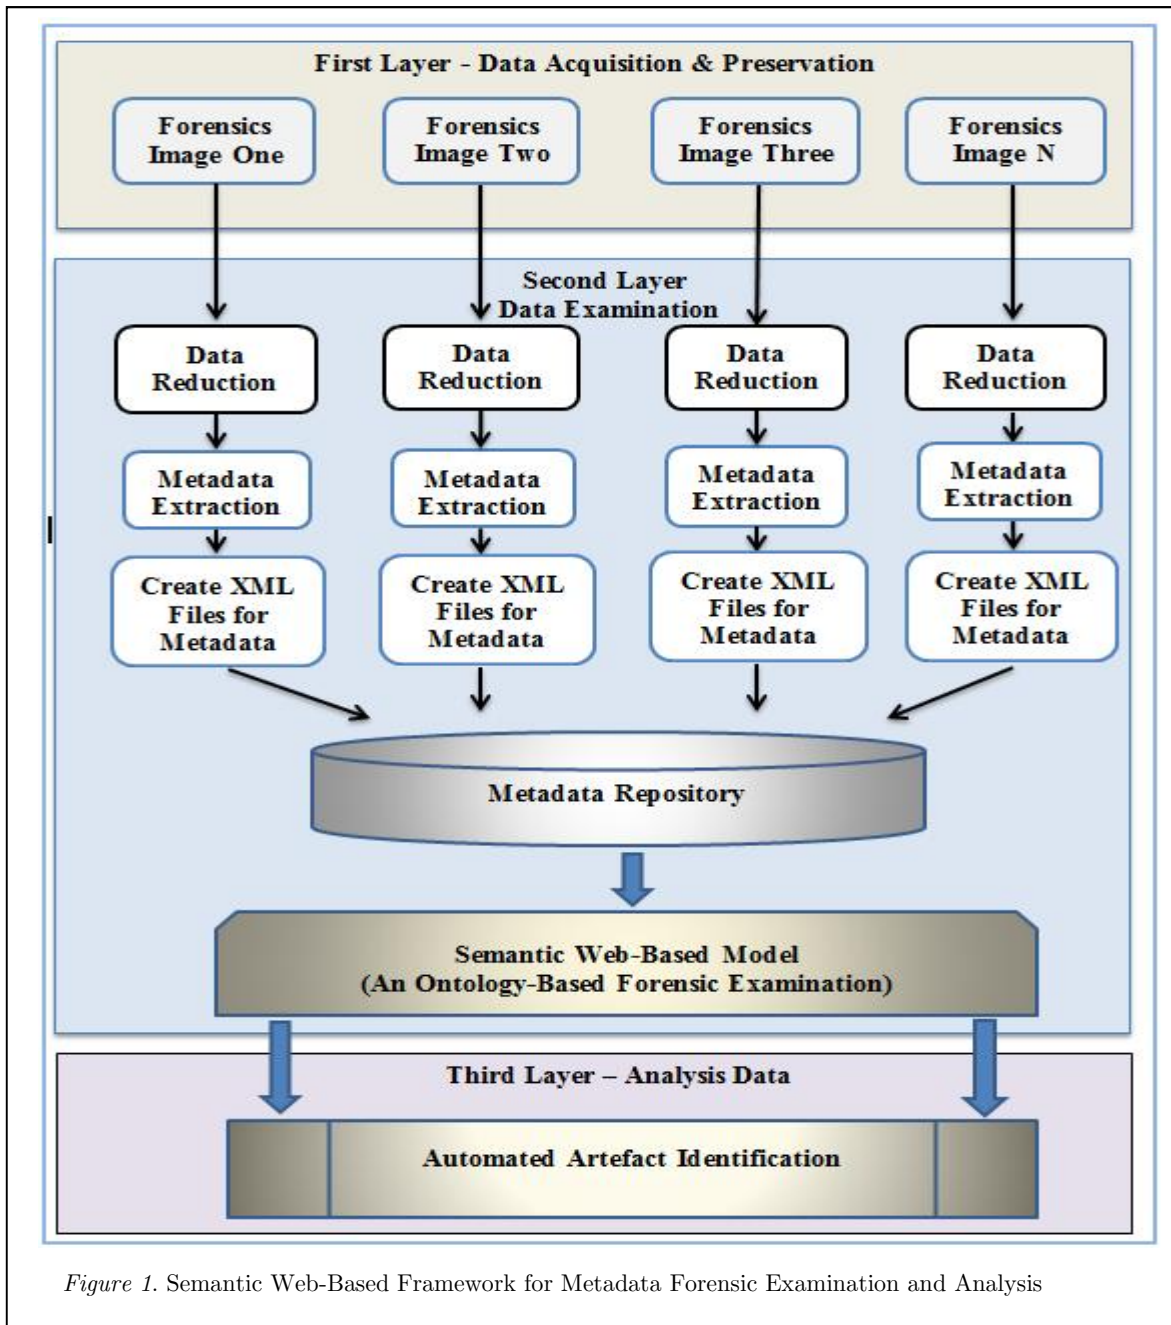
First Layer - Data Acquisition & Preservation

Forensics Image One

Forensics Image Two

Forensics Image Three

Forensics Image N

Second Layer
Data Examination

Data Reduction

Data Reduction

Data Reduction

Data Reduction

Metadata Extraction

Metadata Extraction

Metadata Extraction

Metadata Extraction

Create XML Files for Metadata

Create XML Files for Metadata

Create XML Files for Metadata

Create XML Files for Metadata

Metadata Repository

Semantic Web-Based Model
(An Ontology-Based Forensic Examination)

Third Layer – Analysis Data

Automated Artefact Identification

Figure 1. Semantic Web-Based Framework for Metadata Forensic Examination and Analysis